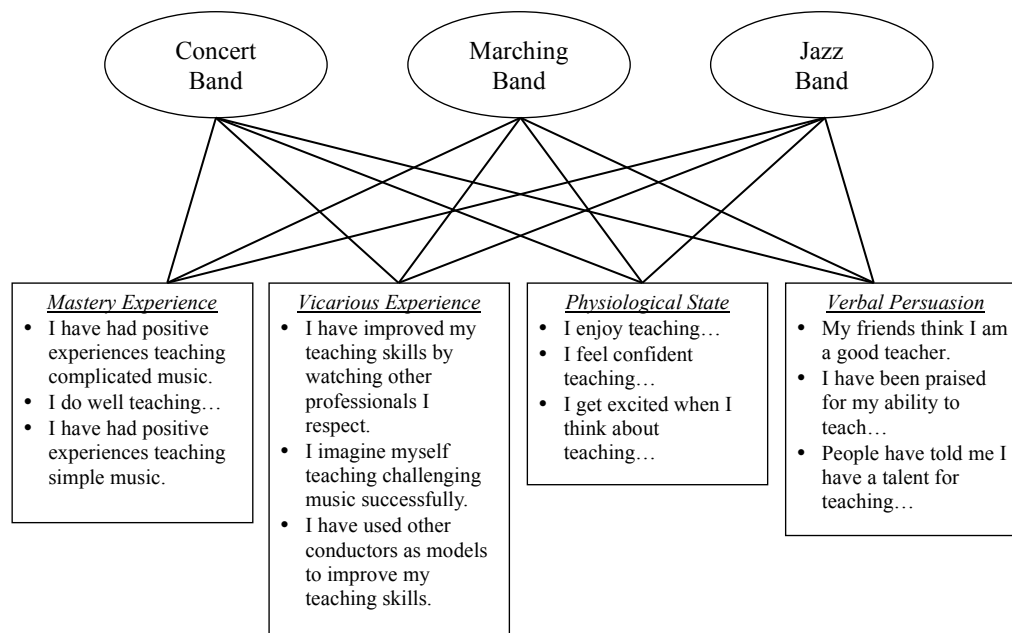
Concert Band

Marching Band

Jazz Band

*Mastery Experience*
- I have had positive experiences teaching complicated music.
- I do well teaching…
- I have had positive experiences teaching simple music.

*Vicarious Experience*
- I have improved my teaching skills by watching other professionals I respect.
- I imagine myself teaching challenging music successfully.
- I have used other conductors as models to improve my teaching skills.

*Physiological State*
- I enjoy teaching…
- I feel confident teaching…
- I get excited when I think about teaching…

*Verbal Persuasion*
- My friends think I am a good teacher.
- I have been praised for my ability to teach…
- People have told me I have a talent for teaching…